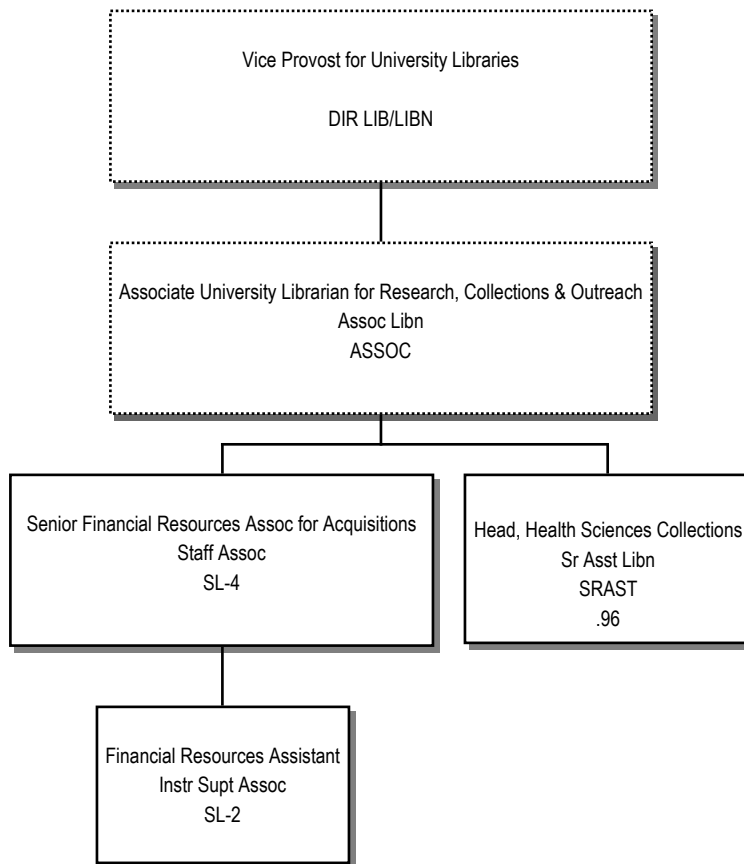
Vice Provost for University Libraries

DIR LIB/LIBN

Associate University Librarian for Research, Collections & Outreach
Assoc Libn
ASSOC

Senior Financial Resources Assoc for Acquisitions
Staff Assoc
SL-4

Head, Health Sciences Collections
Sr Asst Libn
SRAST
.96

Financial Resources Assistant
Instr Supt Assoc
SL-2